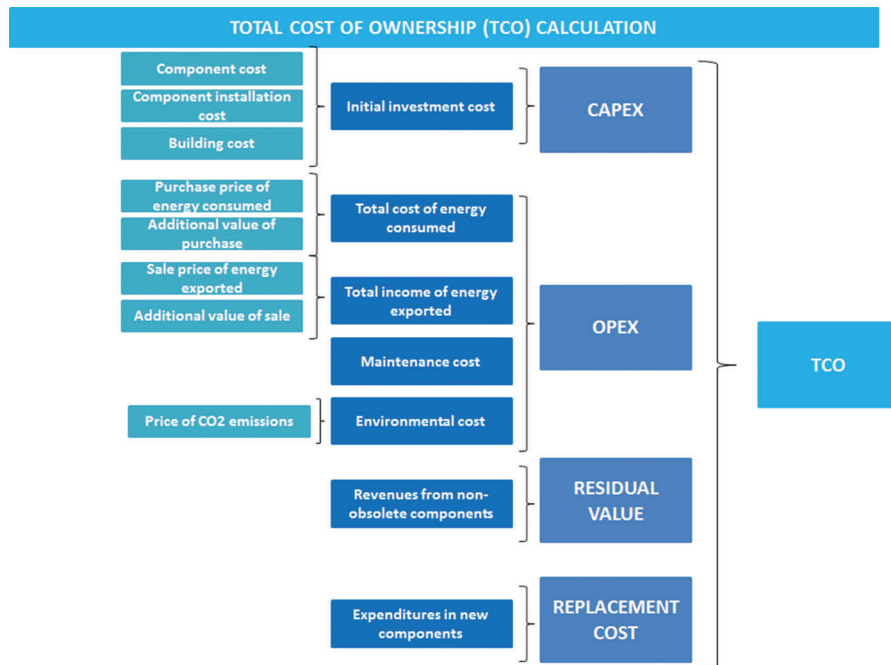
TOTAL COST OF OWNERSHIP (TCO) CALCULATION

Component cost

Component installation cost

Building cost

Initial investment cost

CAPEX

Purchase price of energy consumed

Additional value of purchase

Sale price of energy exported

Additional value of sale

Total cost of energy consumed

Total income of energy exported

Maintenance cost

OPEX

Price of CO2 emissions

Environmental cost

TCO

Revenues from non-obsolete components

RESIDUAL VALUE

Expenditures in new components

REPLACEMENT COST